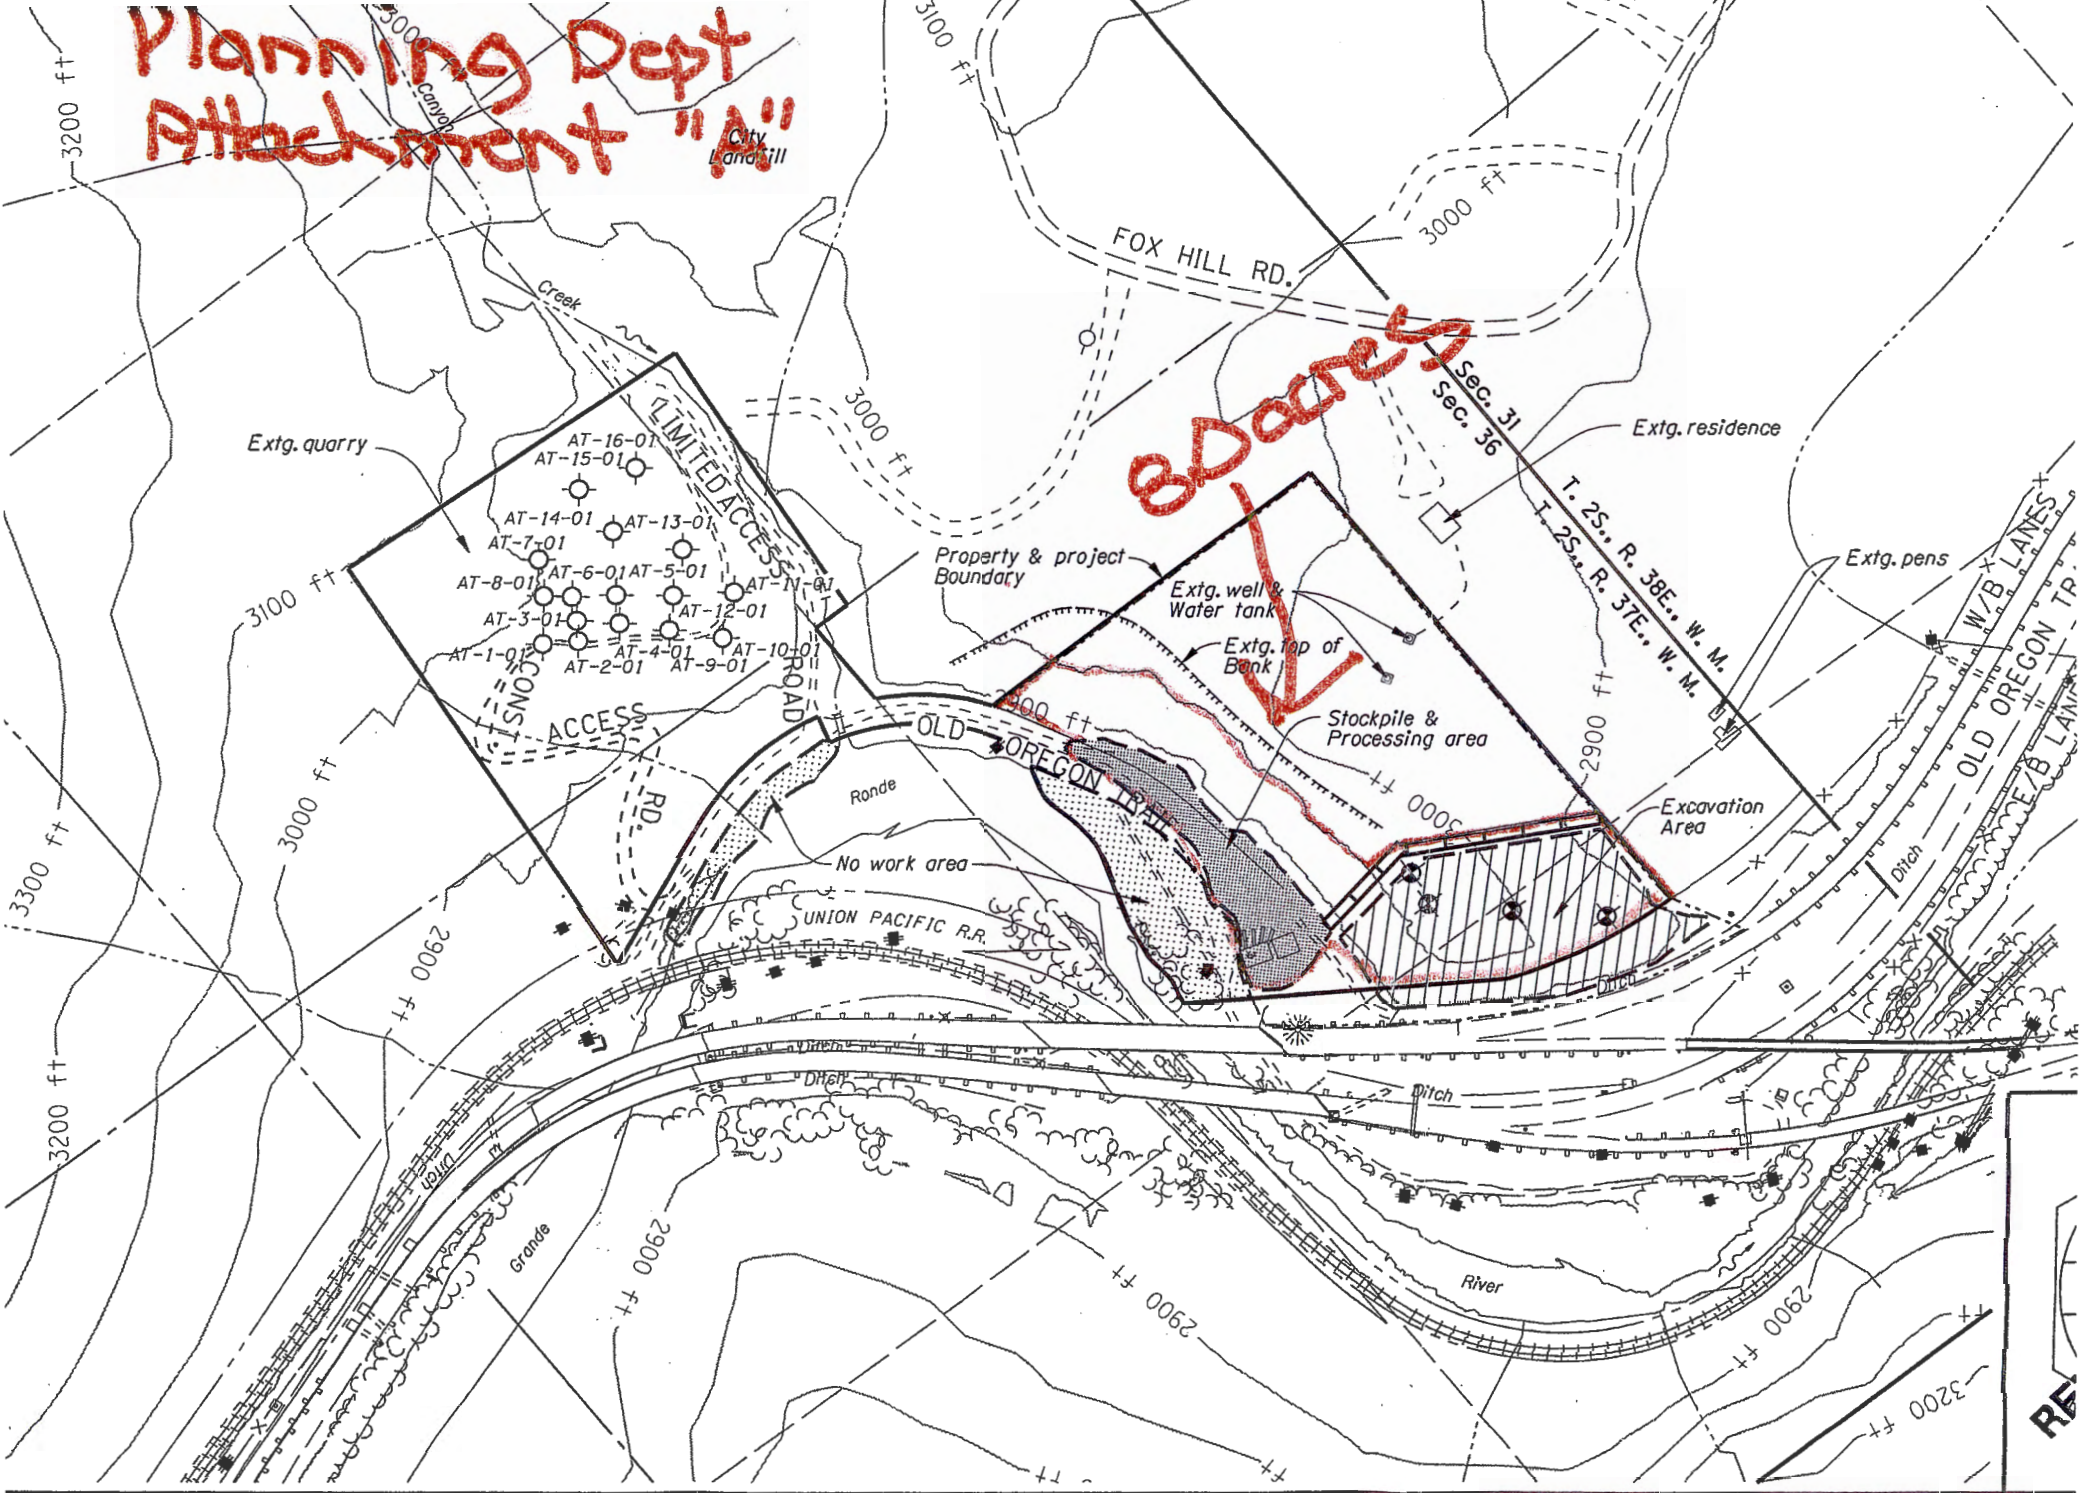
Planning Dept
Attachment "A"

3000 ft
Canyon
City Landfill
3100 ft
3200 ft
FOX HILL RD.
3000 ft
Creek
8 acres
Sec. 31
Sec. 36
Extg. residence
Extg. quarry
AT-16-01
AT-15-01
LIMITED ACCESS ROAD
3000 ft
AT-14-01
AT-13-01
AT-7-01
AT-8-01
AT-6-01
AT-5-01
AT-11-01
AT-12-01
AT-3-01
AT-1-01
AT-2-01
AT-4-01
AT-9-01
AT-10-01
3100 ft
Property & project Boundary
Extg. well & Water tank
Extg. top of Bank
T. 2S., R. 38E., W. M.
T. 2S., R. 37E., W. M.
Extg. pens
W/B LANES
OLD OREGON TR.
E/B LANES
CONST. ACCESS RD.
OLD OREGON TRAIL
2900 ft
Stockpile & Processing area
2900 ft
3000 ft
3000 ft
Ronde
Excavation Area
No work area
3300 ft
UNION PACIFIC R.R.
Ditch
Ditch
2900 ft
Ditch
Ditch
Ditch
3200 ft
Ditch
Grande
2900 ft
2900 ft
River
2900 ft
3200 ft
RE